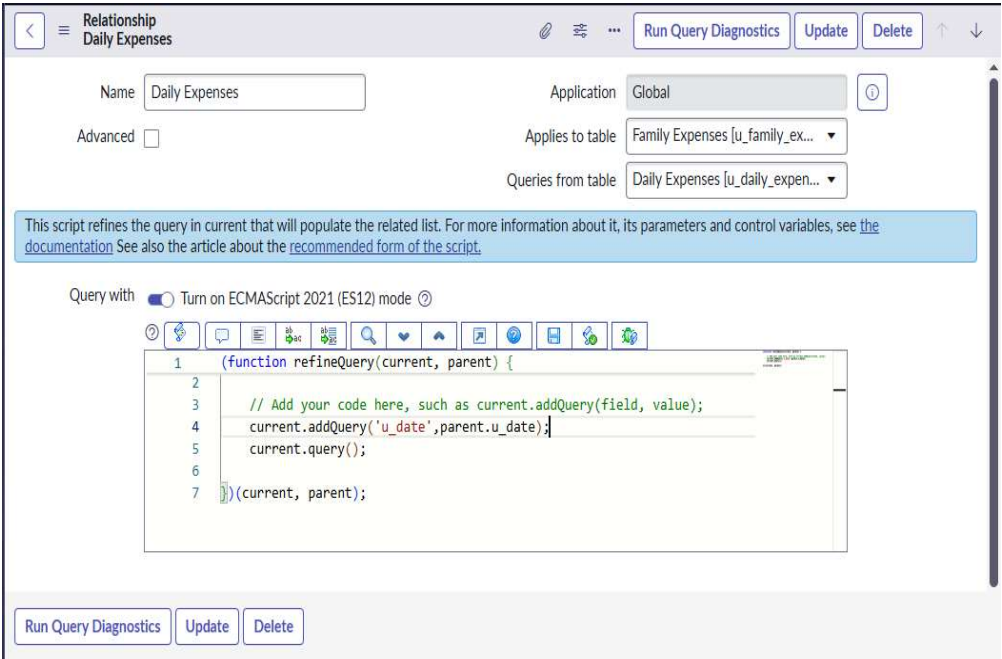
Relationship
Daily Expenses

Run Query Diagnostics Update Delete

Name Daily Expenses

Application Global

Advanced

Applies to table Family Expenses [u_family_ex...

Queries from table Daily Expenses [u_daily_expen...

This script refines the query in current that will populate the related list. For more information about it, its parameters and control variables, see the documentation See also the article about the recommended form of the script.

Query with Turn on ECMAScript 2021 (ES12) mode

1 (function refineQuery(current, parent) {
2
3 // Add your code here, such as current.addQuery(field, value);
4 current.addQuery('u_date',parent.u_date);
5 current.query();
6
7 })(current, parent);

Run Query Diagnostics Update Delete